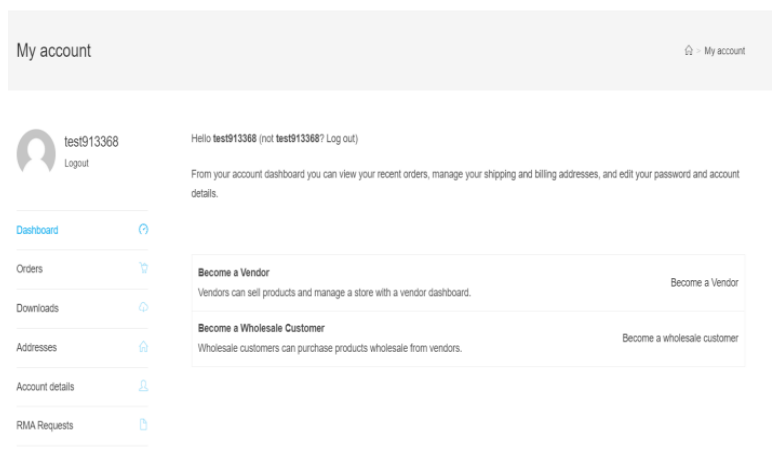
My account

> My account

test913368
Logout

Dashboard

Orders

Downloads

Addresses

Account details

RMA Requests

Hello **test913368** (not **test913368**? Log out)

From your account dashboard you can view your recent orders, manage your shipping and billing addresses, and edit your password and account details.

| | |
|---|---|
| **Become a Vendor** Vendors can sell products and manage a store with a vendor dashboard. | Become a Vendor |
| **Become a Wholesale Customer** Wholesale customers can purchase products wholesale from vendors. | Become a wholesale customer |